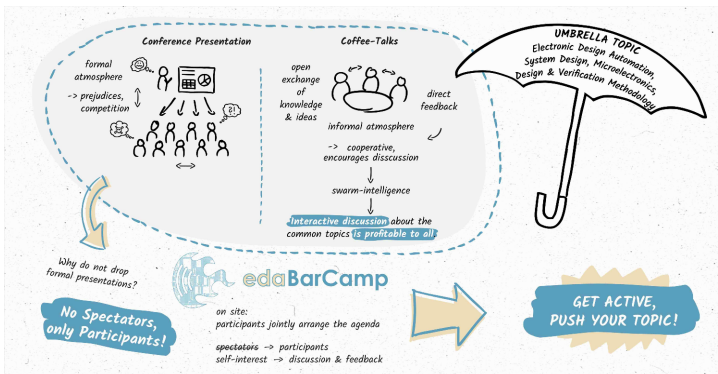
Conference Presentation

formal atmosphere

-> prejudices, competition

Coffee-Talks

open exchange of knowledge & ideas

direct feedback

informal atmosphere

-> cooperative, encourages disscussion

swarm-intelligence

Interactive discussion about the common topics is profitable to all

UMBRELLA TOPIC
Electronic Design Automation, System Design, Microelectronics, Design & Verification Methodology

Why do not drop formal presentations?

edaBarCamp

No Spectators, only Participants!

on site:
participants jointly arrange the agenda

~~spectators~~ -> participants
self-interest -> discussion & feedback

GET ACTIVE, PUSH YOUR TOPIC!